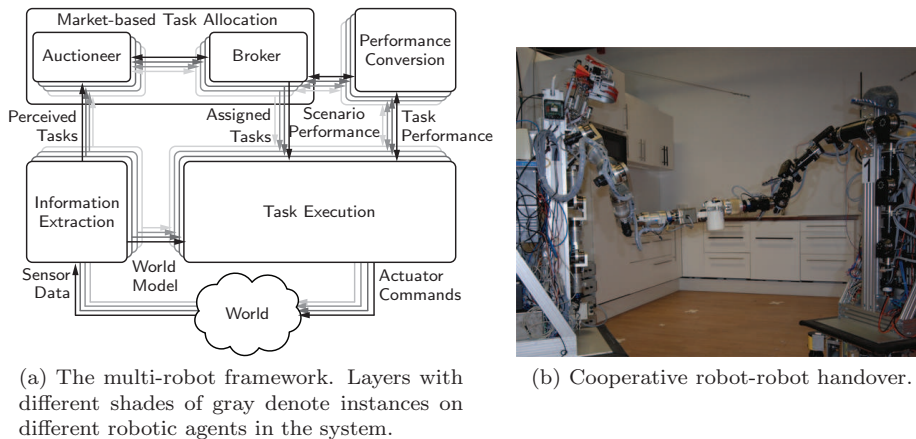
Market-based Task Allocation

Auctioneer

Broker

Performance Conversion

Perceived Tasks

Assigned Tasks

Scenario Performance

Task Performance

Information Extraction

Task Execution

Sensor Data

World Model

Actuator Commands

World

(a) The multi-robot framework. Layers with different shades of gray denote instances on different robotic agents in the system.

(b) Cooperative robot-robot handover.